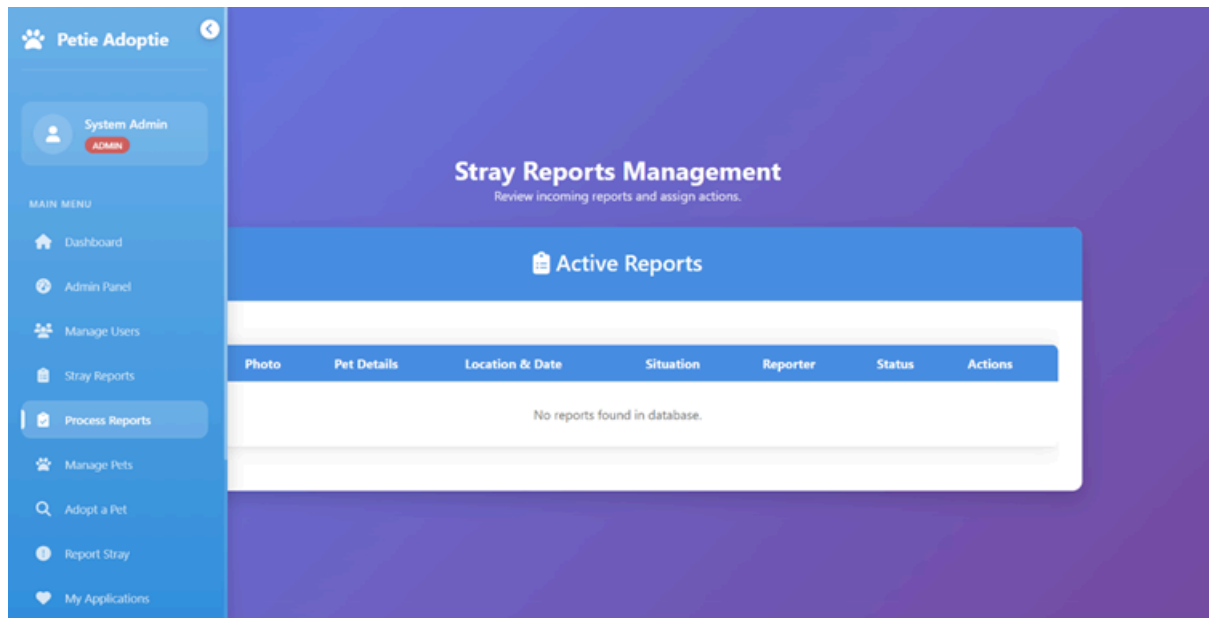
Petie Adoptie

System Admin
ADMIN

MAIN MENU

Dashboard

Admin Panel

Manage Users

Stray Reports

Process Reports

Manage Pets

Adopt a Pet

Report Stray

My Applications

Stray Reports Management
Review incoming reports and assign actions.

Active Reports

| Photo | Pet Details | Location & Date | Situation | Reporter | Status | Actions |
|---|---|---|---|---|---|---|
| No reports found in database. | | | | | | |